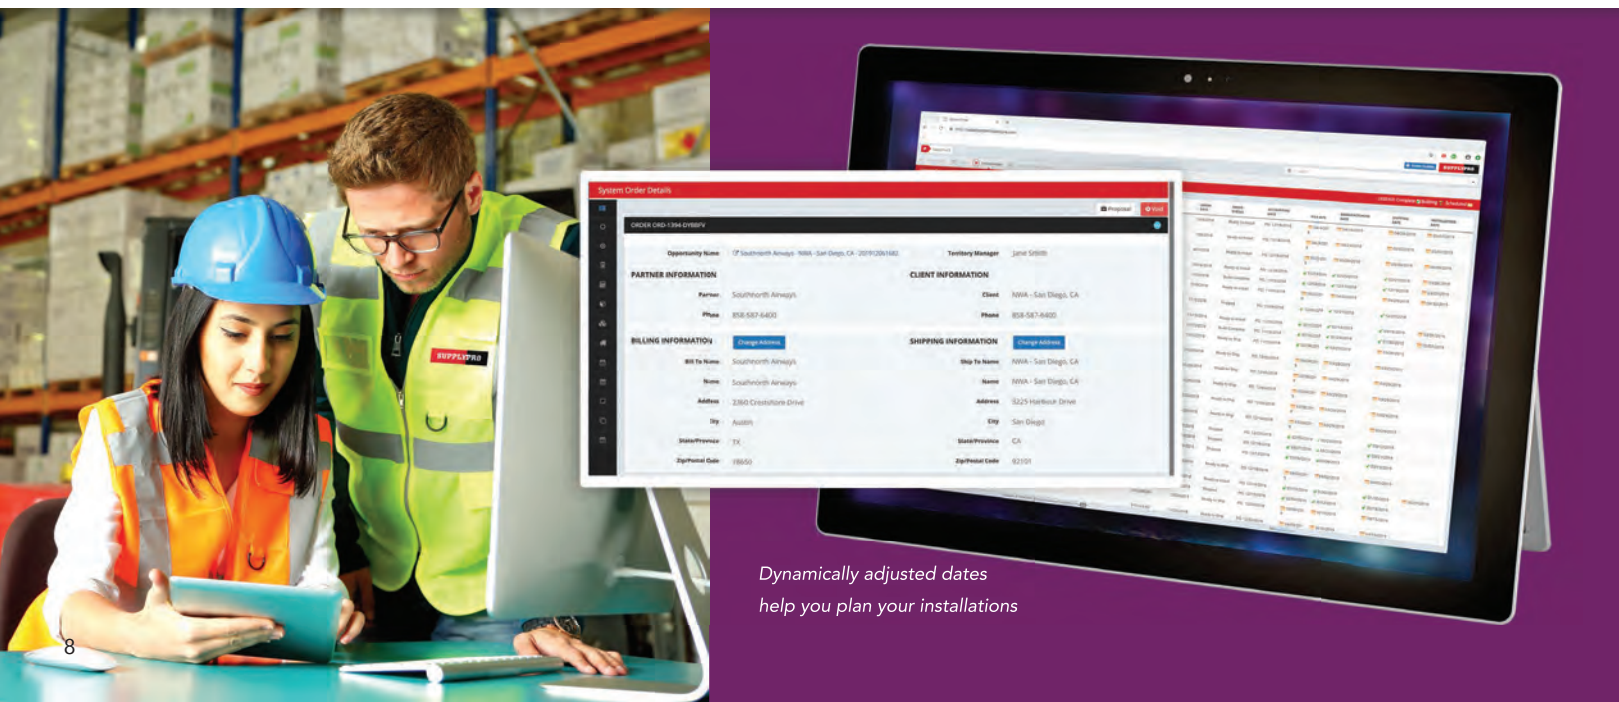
SUPPLYPRO

System Order Details

Proposal

ORDER ORD-1394-DY88FV

Opportunity Name Southnorth Airways - NWA - San Diego, CA - 20191206162

Territory Manager Jane Smith

PARTNER INFORMATION

CLIENT INFORMATION

Partner Southnorth Airways

Client NWA - San Diego, CA

Phone 858-587-6400

Phone 858-587-6400

BILLING INFORMATION

Change Address

SHIPPING INFORMATION

Change Address

Bill To Name Southnorth Airways

Ship To Name NWA - San Diego, CA

Name Southnorth Airways

Name NWA - San Diego, CA

Address 2360 Crestshore Drive

Address 3225 Harbour Drive

City Austin

City San Diego

State/Province TX

State/Province CA

Zip/Postal Code 78650

Zip/Postal Code 92101

Dynamically adjusted dates help you plan your installations

8